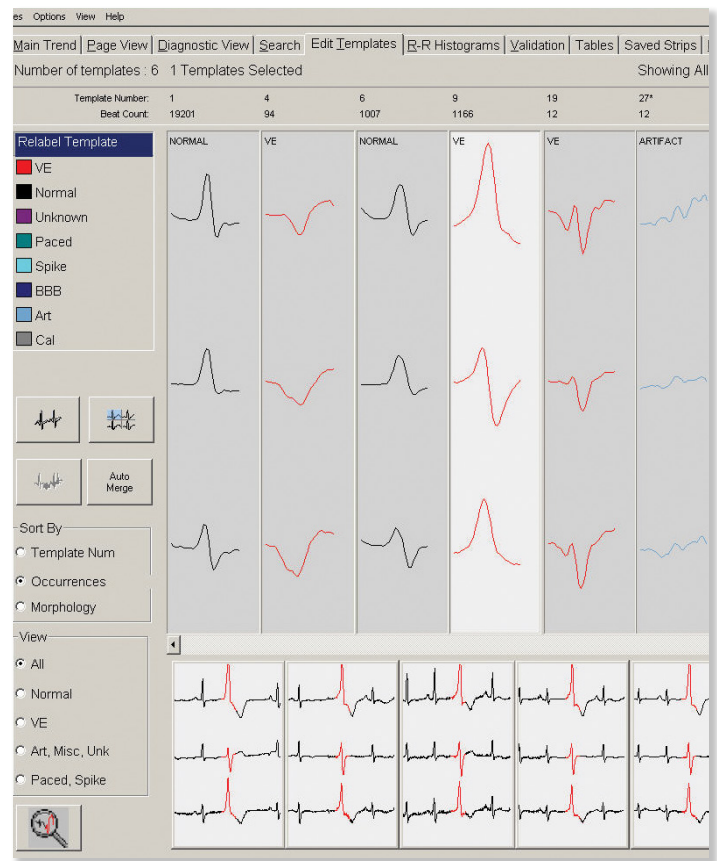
es Options View Help

Main Trend | Page View | Diagnostic View | Search | Edit Templates | R-R Histograms | Validation | Tables | Saved Strips |

Number of templates : 6 1 Templates Selected Showing All

| Template Number: | 1 | 4 | 6 | 9 | 19 | 27* |
|---|---|---|---|---|---|---|
| Beat Count: | 19201 | 94 | 1007 | 1166 | 12 | 12 |

Relabel Template
VE
Normal
Unknown
Paced
Spike
BBB
Art
Cal

NORMAL
VE
NORMAL
VE
VE
ARTIFACT

Auto Merge

Sort By
Template Num
Occurrences
Morphology

View
All
Normal
VE
Art, Misc, Unk
Paced, Spike